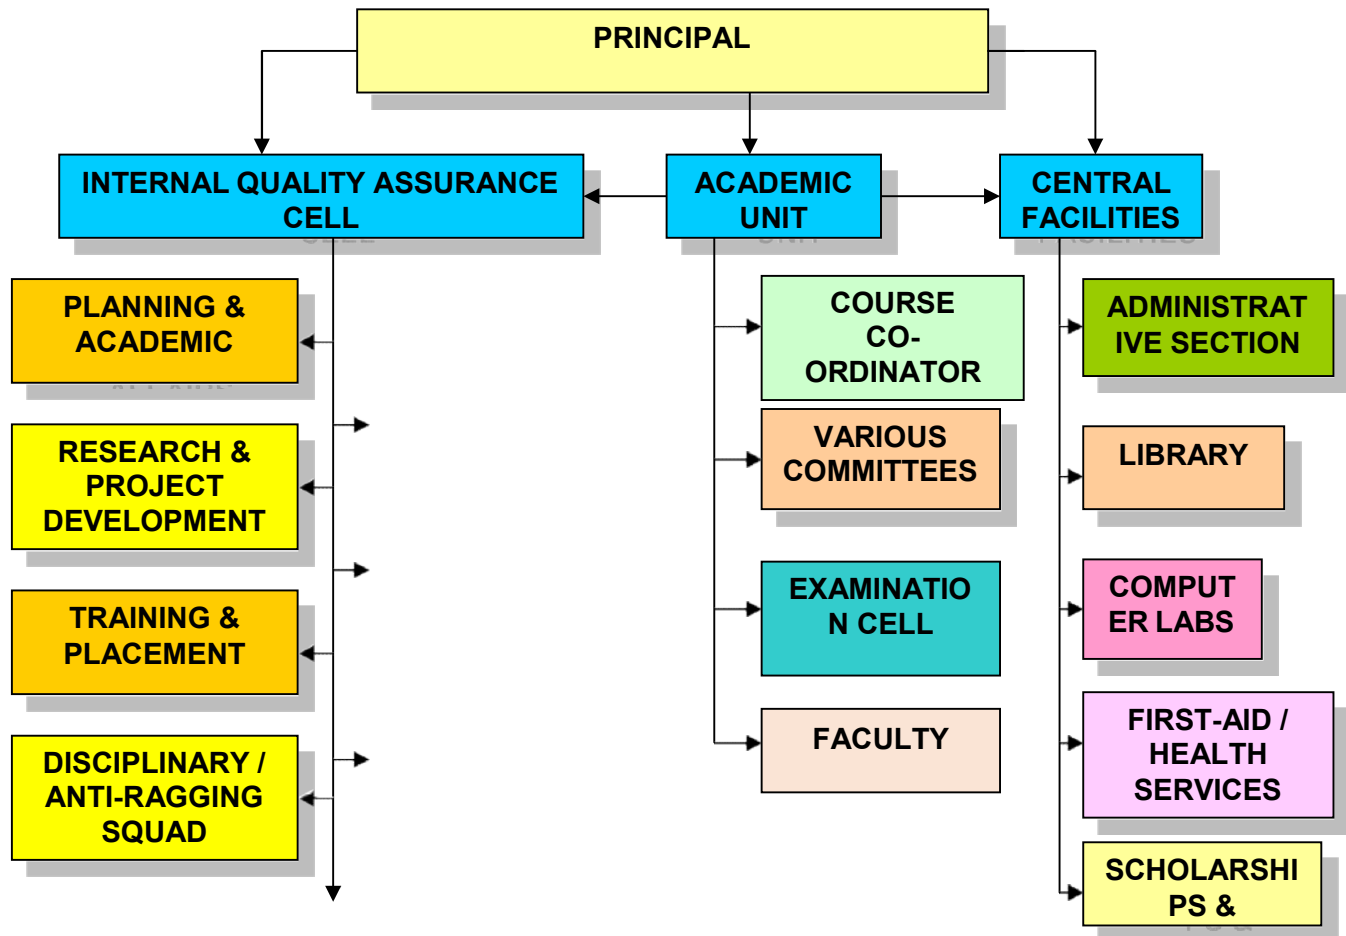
PRINCIPAL

INTERNAL QUALITY ASSURANCE CELL

ACADEMIC UNIT

CENTRAL FACILITIES

PLANNING & ACADEMIC

RESEARCH & PROJECT DEVELOPMENT

TRAINING & PLACEMENT

DISCIPLINARY / ANTI-RAGGING SQUAD

COURSE CO-ORDINATOR

VARIOUS COMMITTEES

EXAMINATIO N CELL

FACULTY

ADMINISTRAT IVE SECTION

LIBRARY

COMPUT ER LABS

FIRST-AID / HEALTH SERVICES

SCHOLARSHI PS &